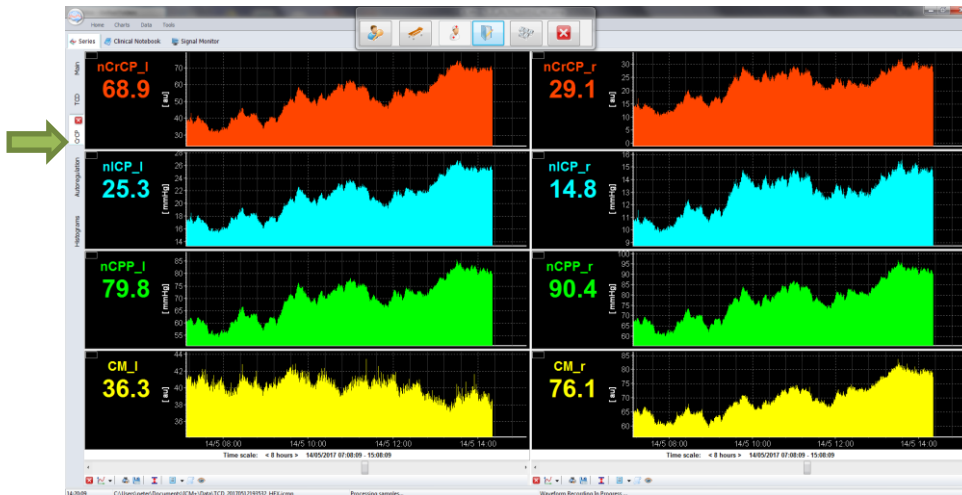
Home Charts Data Tools

Series Clinical Notebook Signal Monitor

Main

TCD

CrCP

Autoregulation

Histograms

nCrCP_l
68.9
[au]
70 60 50 40 30

nCrCP_r
29.1
[au]
30 25 20 15 10 5 0

nICP_l
25.3
[mmHg]
26 24 22 20 18 16 14

nICP_r
14.8
[mmHg]
16 15 14 13 12 11 10 9

nCPP_l
79.8
[mmHg]
85 80 75 70 65 60 55

nCPP_r
90.4
[mmHg]
100 95 90 85 80 75 70 65 60

CM_l
36.3
[au]
44 42 40 38 36

CM_r
76.1
[au]
85 80 75 70 65 60

14/5 08:00 14/5 10:00 14/5 12:00 14/5 14:00

14/5 08:00 14/5 10:00 14/5 12:00 14/5 14:00

Time scale: < 8 hours > 14/05/2017 07:08:09 - 15:08:09

Time scale: < 8 hours > 14/05/2017 07:08:09 - 15:08:09

14:29:09 C:\Users\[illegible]\Documents\ICM+\Data\TCD_20170514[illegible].HDF.icmp Processing samples... Waveform Recording In Progress...